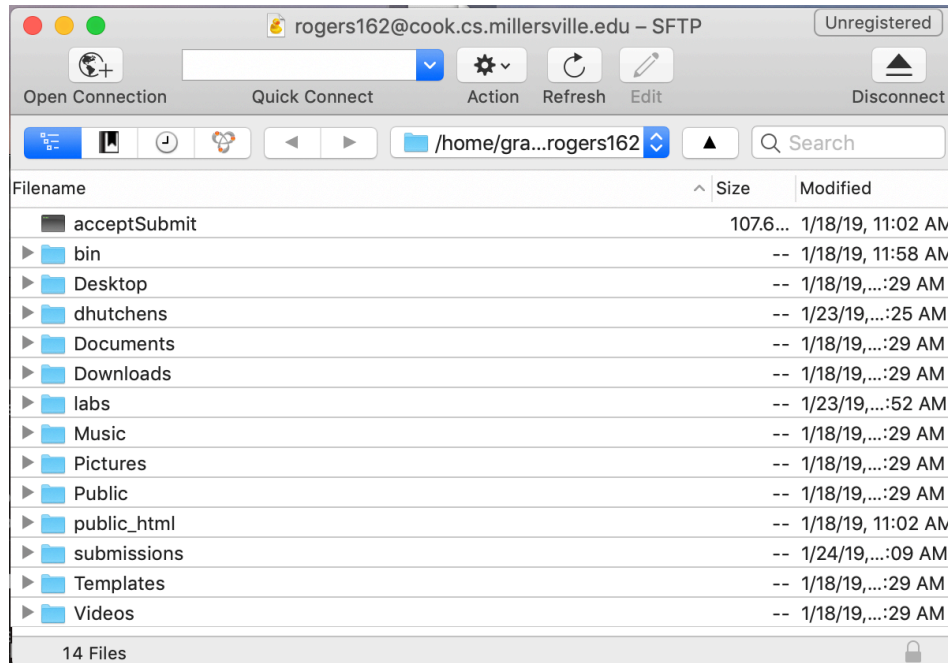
rogers162@cook.cs.millersville.edu – SFTP

Unregistered

Open Connection

Quick Connect

Action

Refresh

Edit

Disconnect

/home/gra...rogers162

Search

| Filename | Size | Modified |
|---|---|---|
| acceptSubmit | 107.6... | 1/18/19, 11:02 AM |
| bin | -- | 1/18/19, 11:58 AM |
| Desktop | -- | 1/18/19,...:29 AM |
| dhutchens | -- | 1/23/19,...:25 AM |
| Documents | -- | 1/18/19,...:29 AM |
| Downloads | -- | 1/18/19,...:29 AM |
| labs | -- | 1/23/19,...:52 AM |
| Music | -- | 1/18/19,...:29 AM |
| Pictures | -- | 1/18/19,...:29 AM |
| Public | -- | 1/18/19,...:29 AM |
| public_html | -- | 1/18/19, 11:02 AM |
| submissions | -- | 1/24/19,...:09 AM |
| Templates | -- | 1/18/19,...:29 AM |
| Videos | -- | 1/18/19,...:29 AM |

14 Files